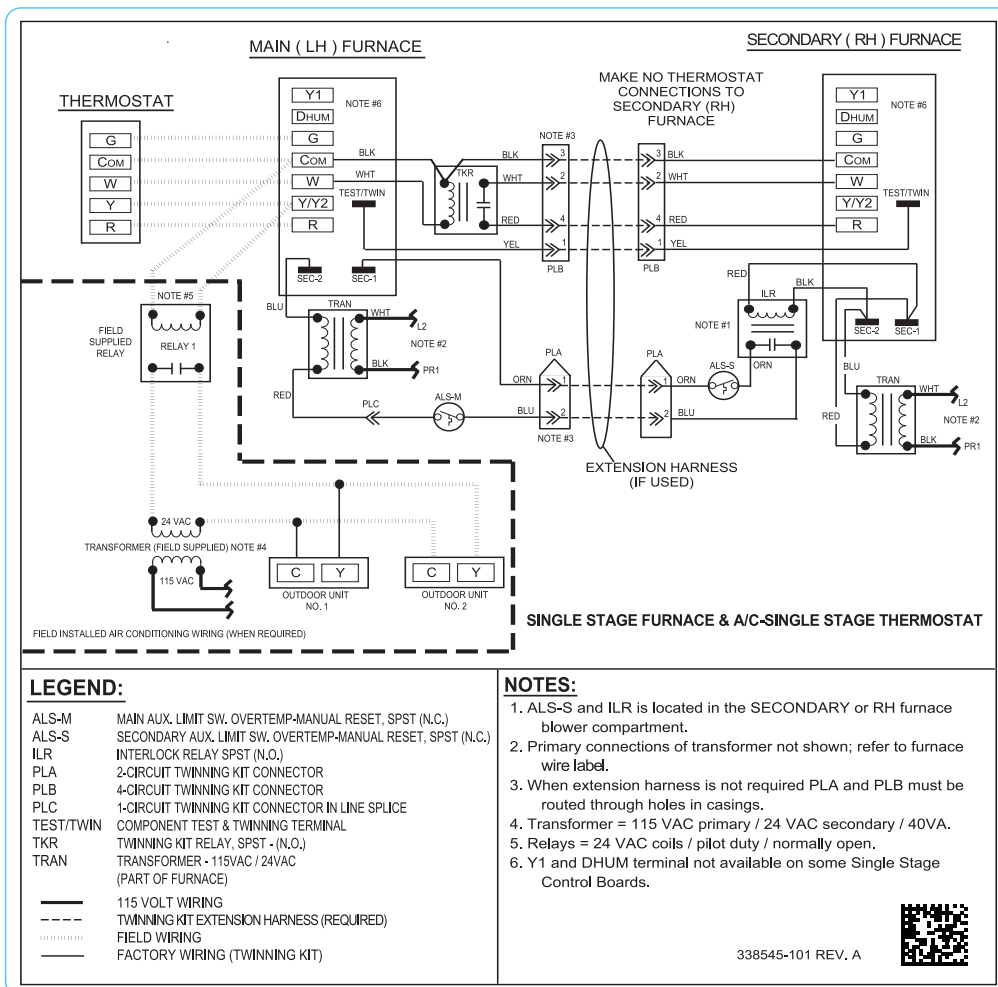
MAIN ( LH ) FURNACE

SECONDARY ( RH ) FURNACE

THERMOSTAT

G
COM
W
Y
R

Y1
DHUM
G
COM
W
Y/Y2
R

NOTE #6

TEST/TWIN

SEC-2
SEC-1

MAKE NO THERMOSTAT CONNECTIONS TO SECONDARY (RH) FURNACE

NOTE #3

BLK
WHT
TKR
BLK
WHT
RED
YEL

3
2
4
1
PLB

3 BLK
2 WHT
4 RED
1 YEL
PLB

Y1
DHUM
G
COM
W
Y/Y2
R

NOTE #6

TEST/TWIN

RED
BLK
ILR
SEC-2
SEC-1
NOTE #1
ORN

NOTE #5

FIELD SUPPLIED RELAY

RELAY 1

BLU
TRAN
WHT
L2
NOTE #2
BLK
PR1

PLA
ORN
1
PLA
1 ORN
ALS-S

RED
PLC
ALS-M
BLU
2
2 BLU

NOTE #3

EXTENSION HARNESS (IF USED)

BLU
TRAN
WHT
L2
NOTE #2
RED
BLK
PR1

24 VAC
TRANSFORMER (FIELD SUPPLIED) NOTE #4
115 VAC

C Y
OUTDOOR UNIT NO. 1

C Y
OUTDOOR UNIT NO. 2

FIELD INSTALLED AIR CONDITIONING WIRING (WHEN REQUIRED)

SINGLE STAGE FURNACE & A/C-SINGLE STAGE THERMOSTAT

LEGEND:

ALS-M MAIN AUX. LIMIT SW. OVERTEMP-MANUAL RESET, SPST (N.C.)
ALS-S SECONDARY AUX. LIMIT SW. OVERTEMP-MANUAL RESET, SPST (N.C.)
ILR INTERLOCK RELAY SPST (N.O.)
PLA 2-CIRCUIT TWINNING KIT CONNECTOR
PLB 4-CIRCUIT TWINNING KIT CONNECTOR
PLC 1-CIRCUIT TWINNING KIT CONNECTOR IN LINE SPLICE
TEST/TWIN COMPONENT TEST & TWINNING TERMINAL
TKR TWINNING KIT RELAY, SPST - (N.O.)
TRAN TRANSFORMER - 115VAC / 24VAC (PART OF FURNACE)

115 VOLT WIRING
TWINNING KIT EXTENSION HARNESS (REQUIRED)
FIELD WIRING
FACTORY WIRING (TWINNING KIT)

NOTES:

1. ALS-S and ILR is located in the SECONDARY or RH furnace blower compartment.
2. Primary connections of transformer not shown; refer to furnace wire label.
3. When extension harness is not required PLA and PLB must be routed through holes in casings.
4. Transformer = 115 VAC primary / 24 VAC secondary / 40VA.
5. Relays = 24 VAC coils / pilot duty / normally open.
6. Y1 and DHUM terminal not available on some Single Stage Control Boards.

338545-101 REV. A